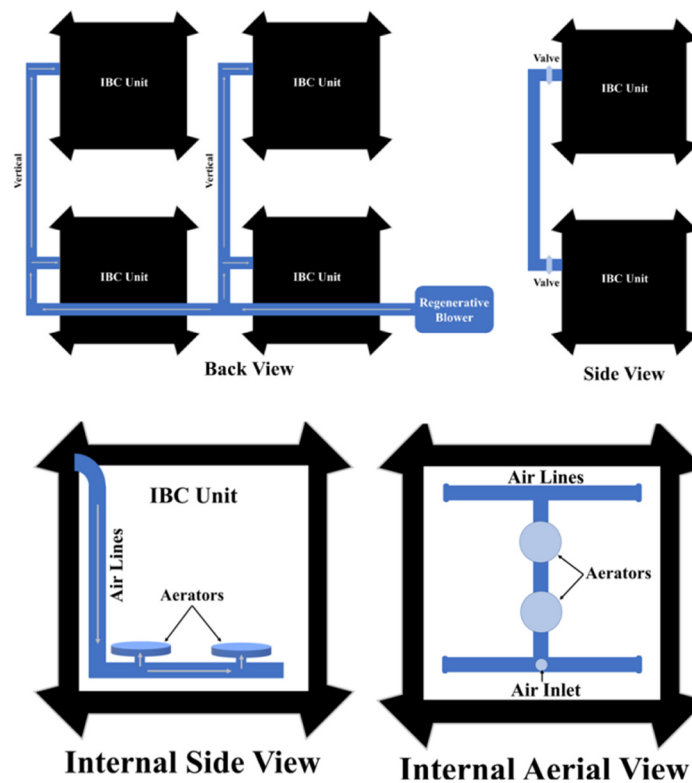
IBC Unit

IBC Unit

Vertical

Vertical

IBC Unit

IBC Unit

Regenerative Blower

Back View

Valve

IBC Unit

IBC Unit

Valve

Side View

IBC Unit

Air Lines

Aerators

Internal Side View

Air Lines

Aerators

Air Inlet

Internal Aerial View